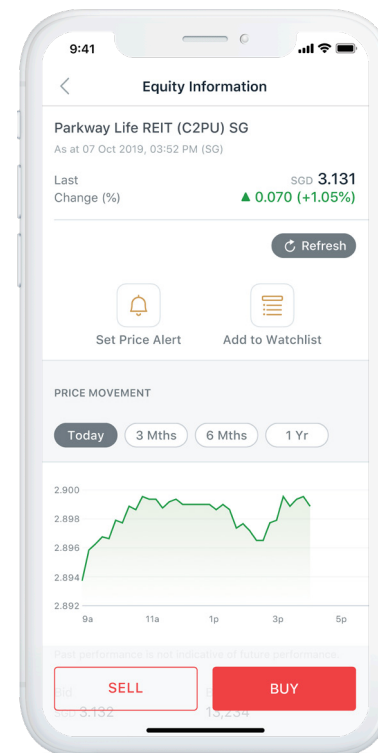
9:41

Equity Information

Parkway Life REIT (C2PU) SG
As at 07 Oct 2019, 03:52 PM (SG)

Last SGD 3.131
Change (%) ▲ 0.070 (+1.05%)

Refresh

Set Price Alert

Add to Watchlist

PRICE MOVEMENT

Today 3 Mths 6 Mths 1 Yr

2.900
2.898
2.896
2.894
2.892

9a 11a 1p 3p 5p

Past performance is not indicative of future performance.

Bid
SGD 3.132

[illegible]
15,234

SELL

BUY